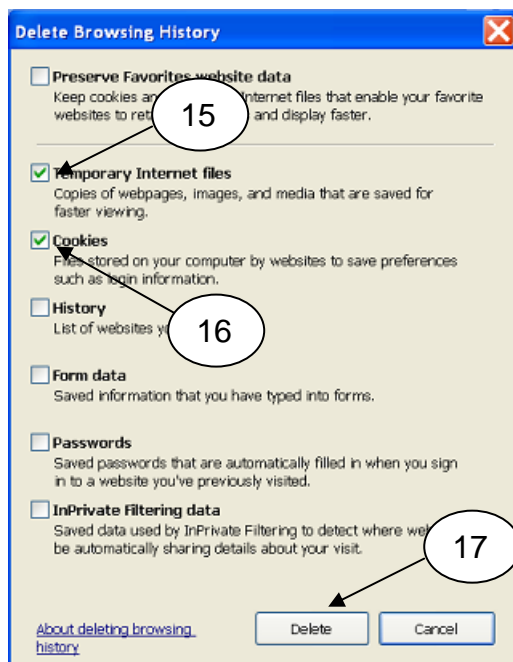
Delete Browsing History

Preserve Favorites website data
Keep cookies an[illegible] Internet files that enable your favorite websites to ret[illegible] and display faster.

15

Temporary Internet files
Copies of webpages, images, and media that are saved for faster viewing.

Cookies
Files stored on your computer by websites to save preferences such as login information.

16

History
List of websites y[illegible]

Form data
Saved information that you have typed into forms.

Passwords
Saved passwords that are automatically filled in when you sign in to a website you've previously visited.

InPrivate Filtering data
Saved data used by InPrivate Filtering to detect where web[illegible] be automatically sharing details about your visit.

17

About deleting browsing history

Delete

Cancel